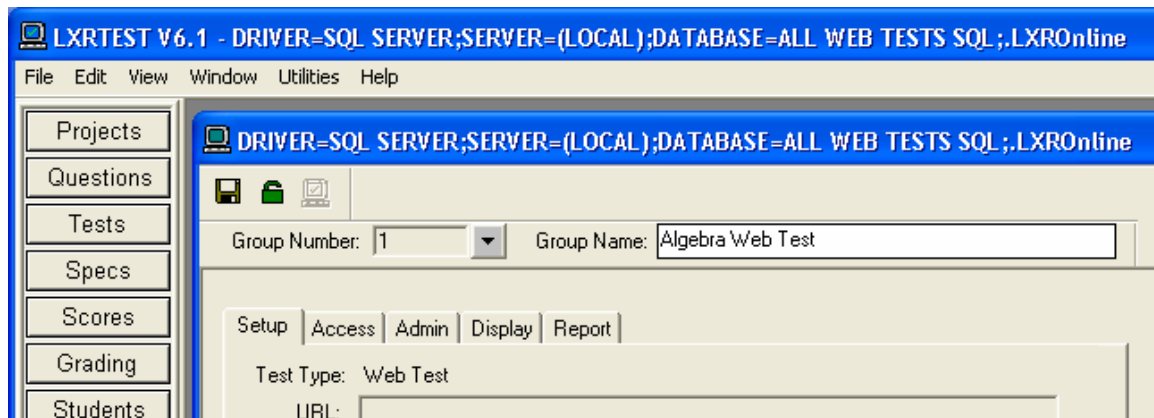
LXRTEST V6.1 - DRIVER=SQL SERVER;SERVER=(LOCAL);DATABASE=ALL WEB TESTS SQL;.LXROnline

File Edit View Window Utilities Help

Projects
Questions
Tests
Specs
Scores
Grading
Students

DRIVER=SQL SERVER;SERVER=(LOCAL);DATABASE=ALL WEB TESTS SQL;.LXROnline

Group Number: 1

Group Name: Algebra Web Test

Setup | Access | Admin | Display | Report

Test Type: Web Test

URL: